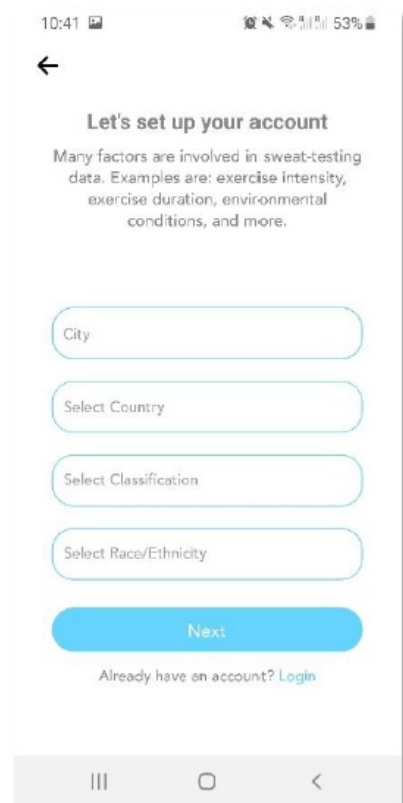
10:41 53%

←

Let's set up your account

Many factors are involved in sweat-testing data. Examples are: exercise intensity, exercise duration, environmental conditions, and more.

City

Select Country

Select Classification

Select Race/Ethnicity

Next

Already have an account? Login